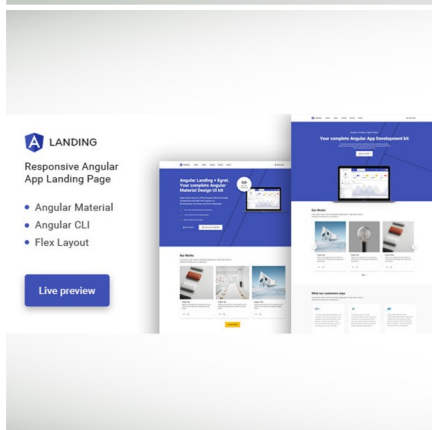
LANDING

Responsive Angular App Landing Page

• Angular Material
• Angular CLI
• Flex Layout

Live preview

Angular Landing + Egret, Your complete Angular Material Design UI kit

Our Works

Your complete Angular App Development kit

Our Works

What our customers says